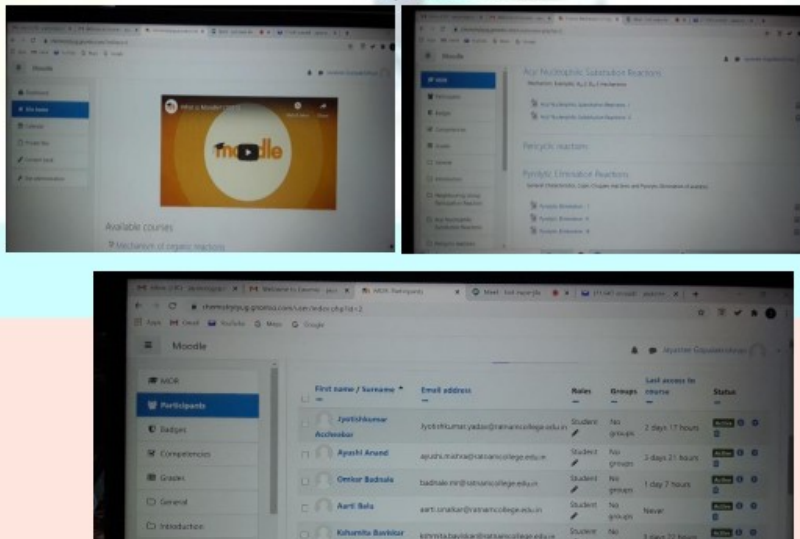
Moodle

Dashboard

Site home

Calendar

Private files

Content bank

Site administration

What is Moodle?

moodle

Available courses

Mechanism of organic reactions

MOR

Participants

Badges

Competencies

Grades

General

Introduction

Aryl Nucleophilic Substitution Reactions

Pericyclic reactions

Pyrolytic Elimination Reactions

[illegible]

Moodle

Jayashri Gajbhiye

MOR

Participants

Badges

Competencies

Grades

General

Introduction

| First name / Surname | Email address | Roles | Groups | Last access to course | Status |
|---|---|---|---|---|---|
| Jyotishkumar Yadav | jyotishkumar.yadav@ratnamcollege.edu.in | Student | No groups | 2 days 17 hours | Active |
| Ayushi Anand | ayushi.mishra@ratnamcollege.edu.in | Student | No groups | 3 days 21 hours | Active |
| Omkar Badnale | badnale.mr@ratnamcollege.edu.in | Student | No groups | 1 day 7 hours | Active |
| Aarti Bala | aarti.sinalkar@ratnamcollege.edu.in | Student | No groups | Never | Active |
| Kshamita Bavkikar | kshmita.bavkikar@ratnamcollege.edu.in | Student | No | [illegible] | Active |